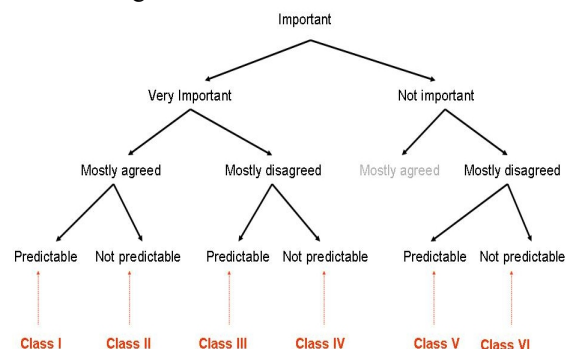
Important

Very Important

Not important

Mostly agreed

Mostly disagreed

Mostly agreed

Mostly disagreed

Predictable

Not predictable

Predictable

Not predictable

Predictable

Not predictable

Class I

Class II

Class III

Class IV

Class V

Class VI